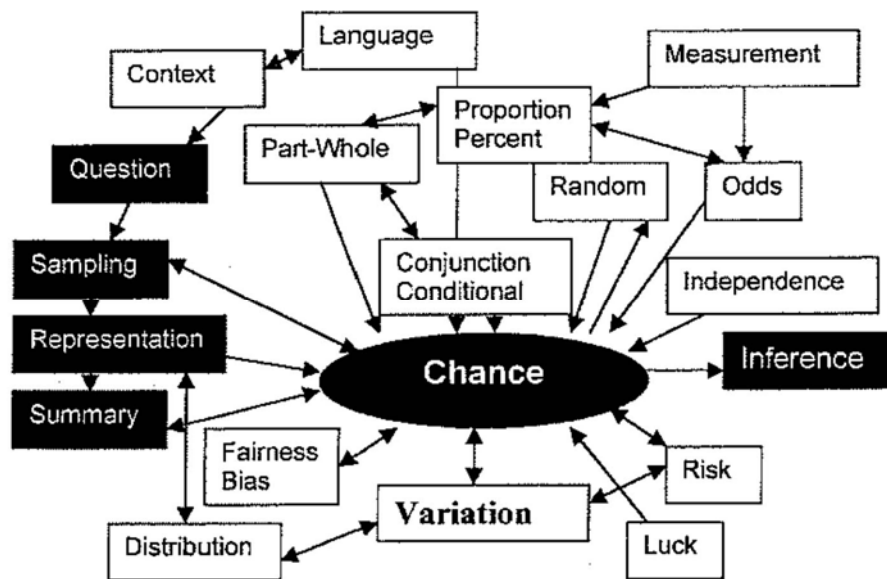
Language

Context

Measurement

Proportion
Percent

Part-Whole

Question

Random

Odds

Sampling

Conjunction
Conditional

Independence

Representation

Chance

Inference

Summary

Fairness
Bias

Risk

Variation

Distribution

Luck